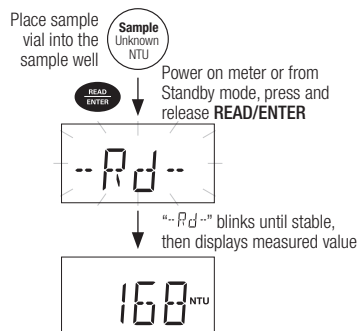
Place sample vial into the sample well

Sample
Unknown
NTU

READ
ENTER

Power on meter or from Standby mode, press and release **READ/ENTER**

-- Rd --

"-- Rd --" blinks until stable, then displays measured value

168 NTU